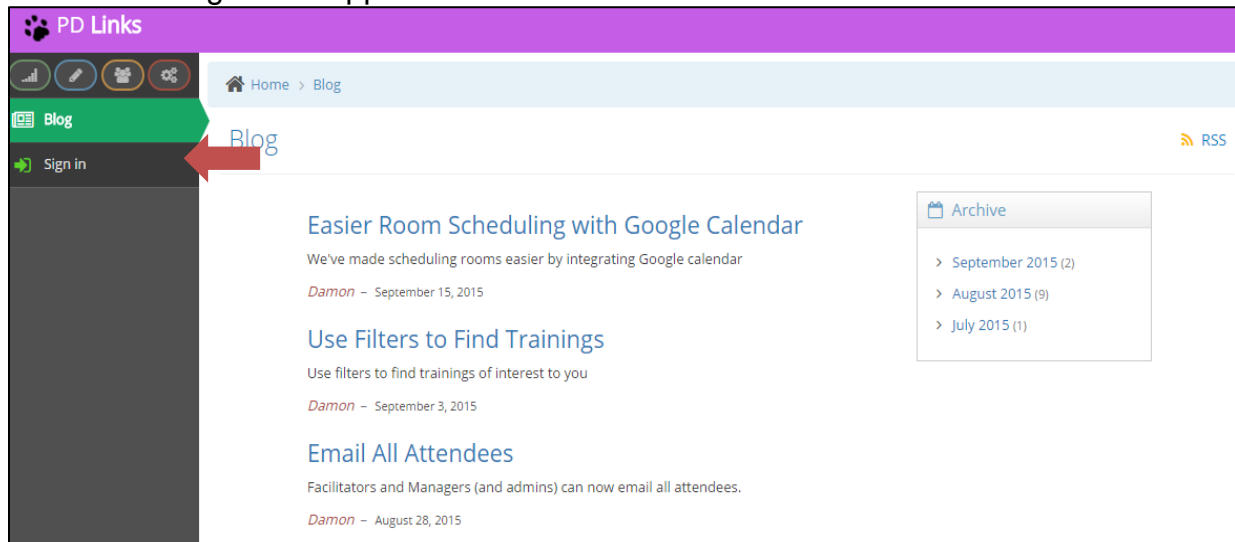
PD Links

Blog

Sign in

Home > Blog

Blog

RSS

Easier Room Scheduling with Google Calendar

We've made scheduling rooms easier by integrating Google calendar

Damon – September 15, 2015

Use Filters to Find Trainings

Use filters to find trainings of interest to you

Damon – September 3, 2015

Email All Attendees

Facilitators and Managers (and admins) can now email all attendees.

Damon – August 28, 2015

Archive

September 2015 (2)

August 2015 (9)

July 2015 (1)